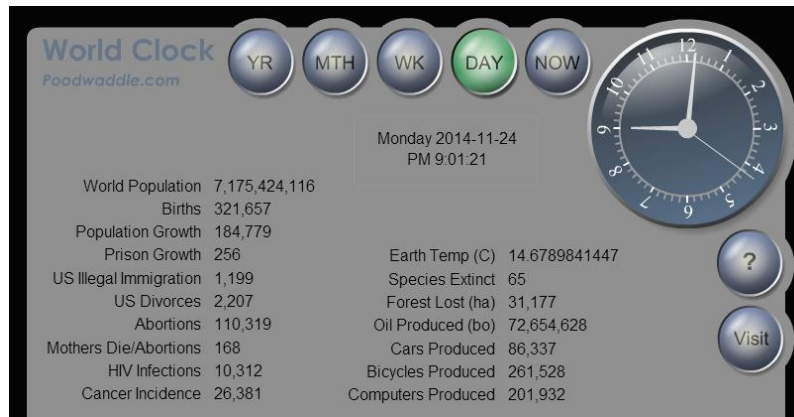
World Clock
Poodwaddle.com

YR MTH WK DAY NOW

Monday 2014-11-24
PM 9:01:21

12 1 2 3 4 5 6 7 8 9 10 11

World Population 7,175,424,116
Births 321,657
Population Growth 184,779
Prison Growth 256
US Illegal Immigration 1,199
US Divorces 2,207
Abortions 110,319
Mothers Die/Abortions 168
HIV Infections 10,312
Cancer Incidence 26,381

Earth Temp (C) 14.6789841447
Species Extinct 65
Forest Lost (ha) 31,177
Oil Produced (bo) 72,654,628
Cars Produced 86,337
Bicycles Produced 261,528
Computers Produced 201,932

?

Visit